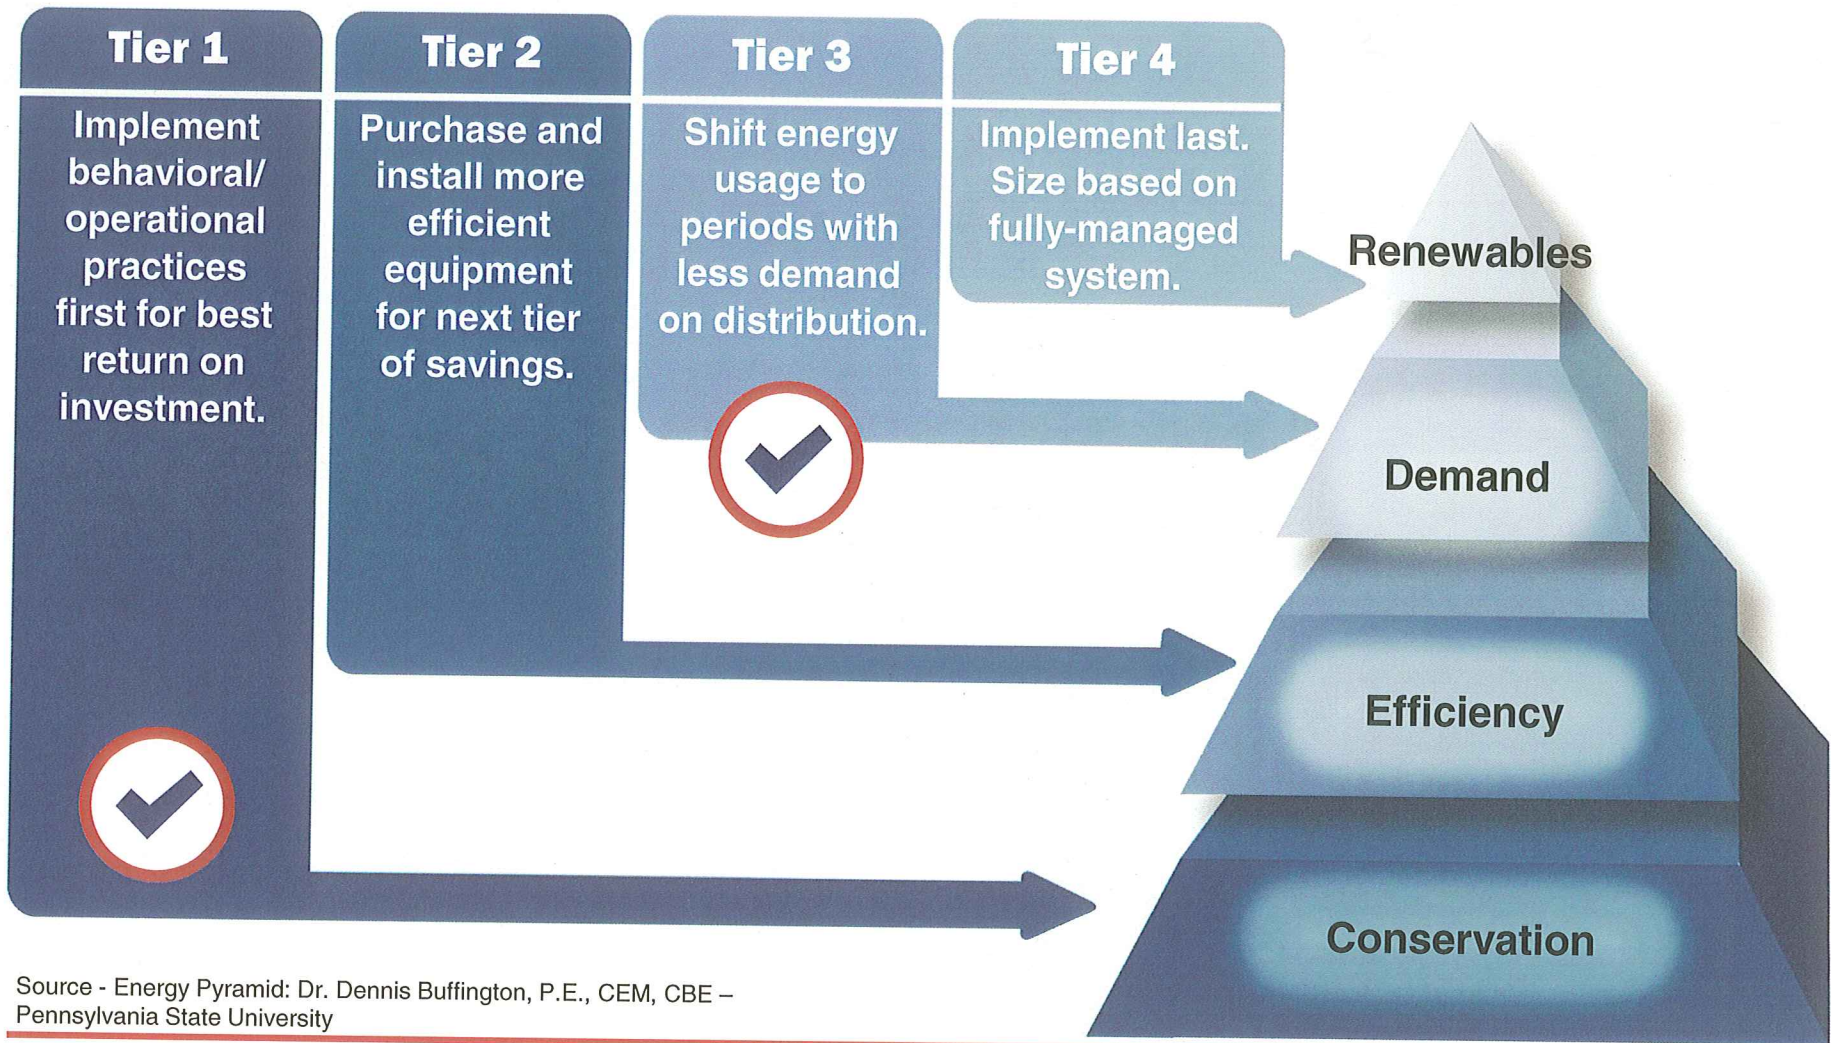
Tier 1

Implement behavioral/ operational practices first for best return on investment.

Tier 2

Purchase and install more efficient equipment for next tier of savings.

Tier 3

Shift energy usage to periods with less demand on distribution.

Tier 4

Implement last. Size based on fully-managed system.

Renewables

Demand

Efficiency

Conservation

Source - Energy Pyramid: Dr. Dennis Buffington, P.E., CEM, CBE – Pennsylvania State University